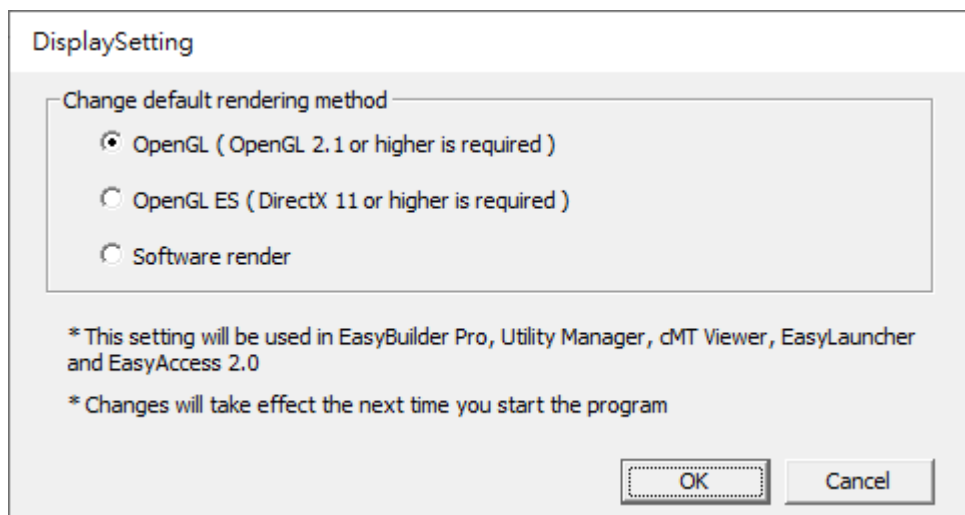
DisplaySetting

Change default rendering method

OpenGL ( OpenGL 2.1 or higher is required )

OpenGL ES ( DirectX 11 or higher is required )

Software render

* This setting will be used in EasyBuilder Pro, Utility Manager, cMT Viewer, EasyLauncher and EasyAccess 2.0

* Changes will take effect the next time you start the program

OK

Cancel